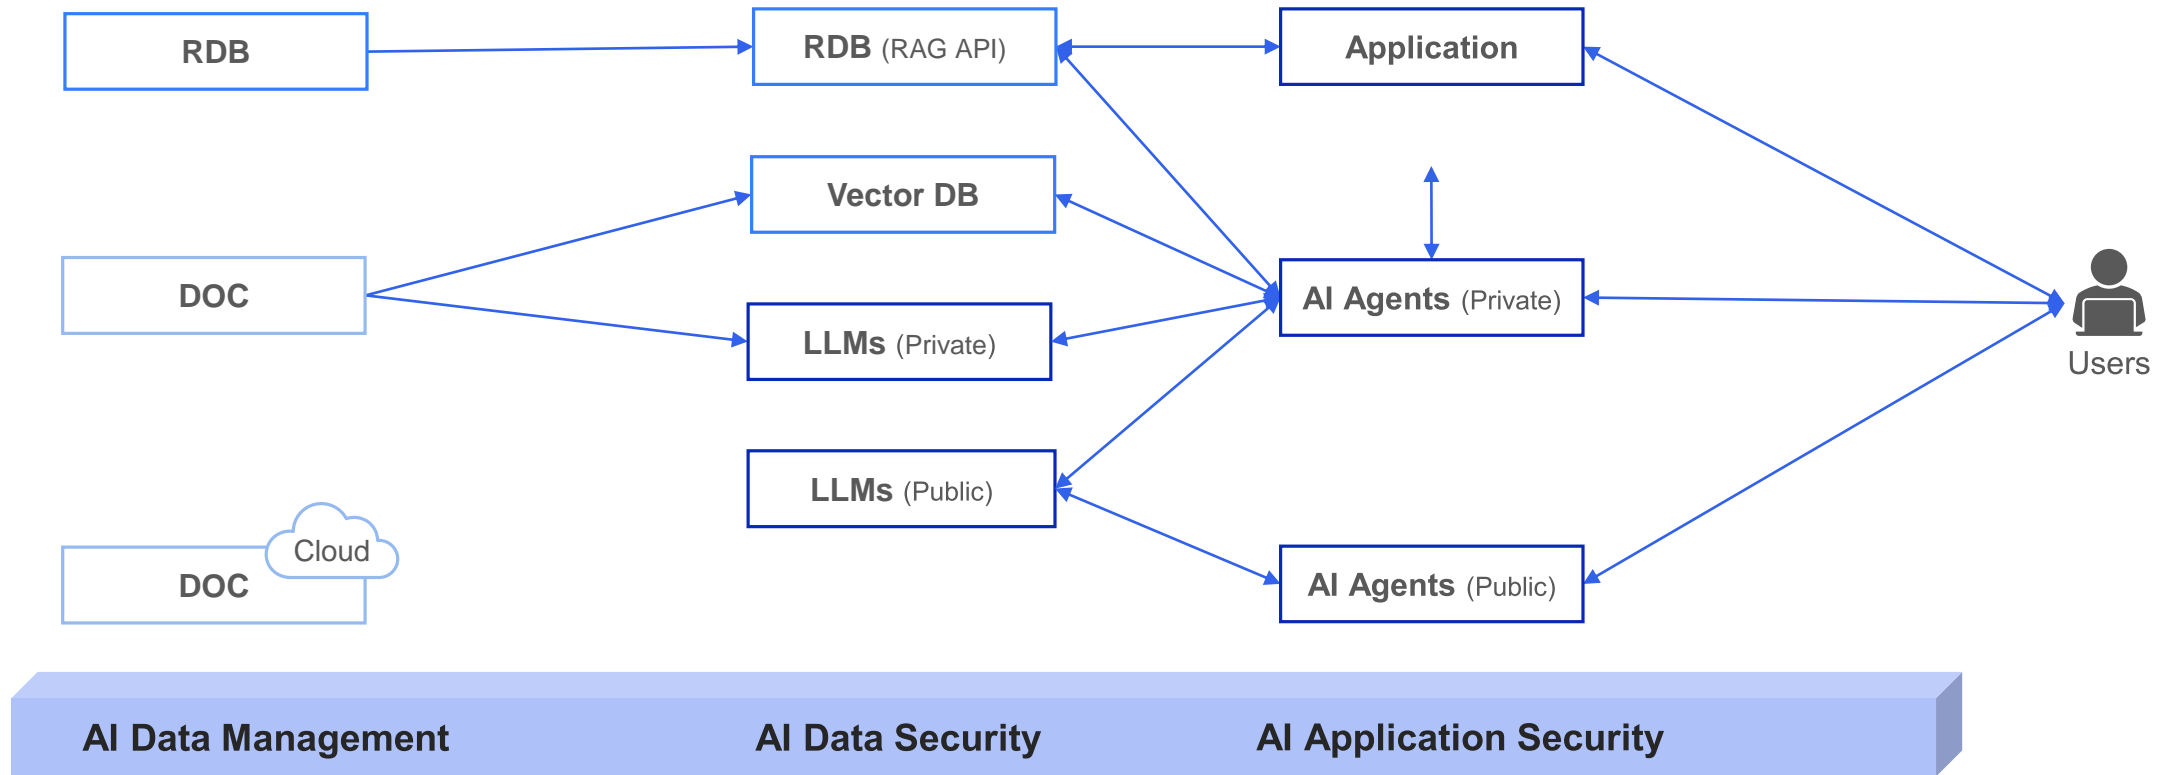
RDB

RDB (RAG API)

Application

Vector DB

DOC

AI Agents (Private)

LLMs (Private)

Users

LLMs (Public)

Cloud

DOC

AI Agents (Public)

AI Data Management

AI Data Security

AI Application Security